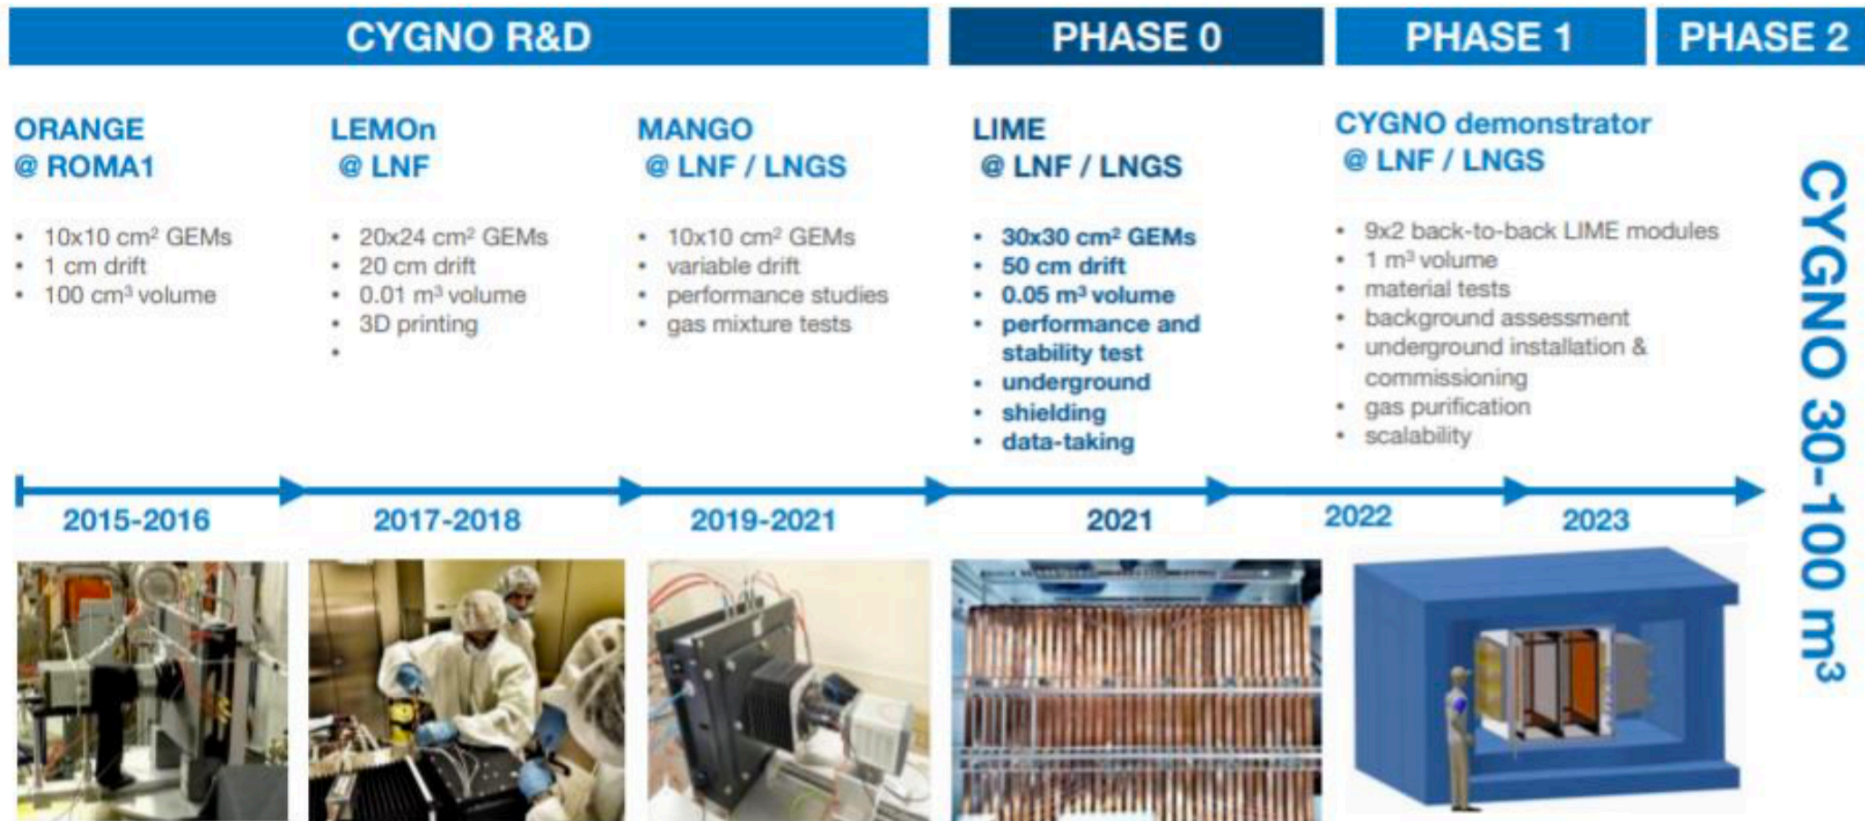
CYGNO R&D

PHASE 0

PHASE 1

PHASE 2

ORANGE @ ROMA1

- 10x10 cm$^2$ GEMs
- 1 cm drift
- 100 cm$^3$ volume

LEMOn @ LNF

- 20x24 cm$^2$ GEMs
- 20 cm drift
- 0.01 m$^3$ volume
- 3D printing
-

MANGO @ LNF / LNGS

- 10x10 cm$^2$ GEMs
- variable drift
- performance studies
- gas mixture tests

LIME @ LNF / LNGS

- 30x30 cm$^2$ GEMs
- 50 cm drift
- 0.05 m$^3$ volume
- performance and stability test
- underground
- shielding
- data-taking

CYGNO demonstrator @ LNF / LNGS

- 9x2 back-to-back LIME modules
- 1 m$^3$ volume
- material tests
- background assessment
- underground installation & commissioning
- gas purification
- scalability

CYGNO 30-100 m$^3$

2015-2016

2017-2018

2019-2021

2021

2022

2023